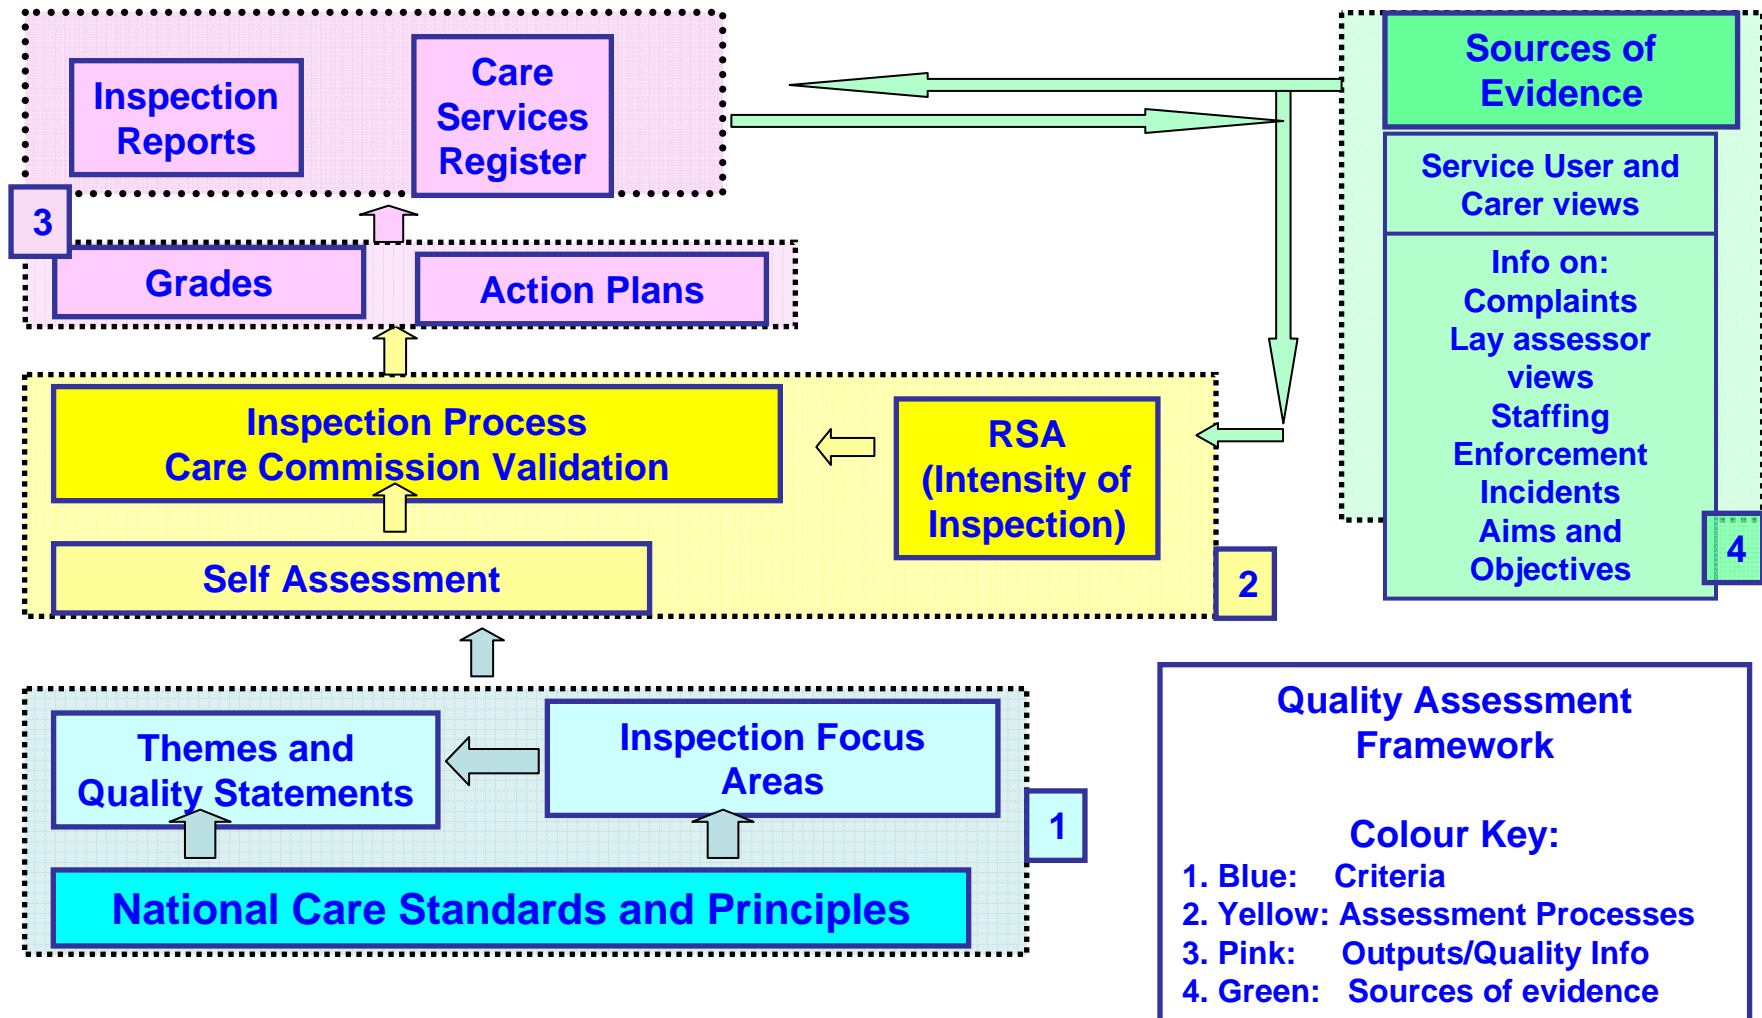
Inspection Reports

Care Services Register

3

Grades

Action Plans

Sources of Evidence

Service User and Carer views

Info on:
Complaints
Lay assessor views
Staffing
Enforcement
Incidents
Aims and Objectives

4

Inspection Process
Care Commission Validation

RSA (Intensity of Inspection)

Self Assessment

2

Themes and Quality Statements

Inspection Focus Areas

1

National Care Standards and Principles

Quality Assessment Framework

Colour Key:
1. Blue: Criteria
2. Yellow: Assessment Processes
3. Pink: Outputs/Quality Info
4. Green: Sources of evidence